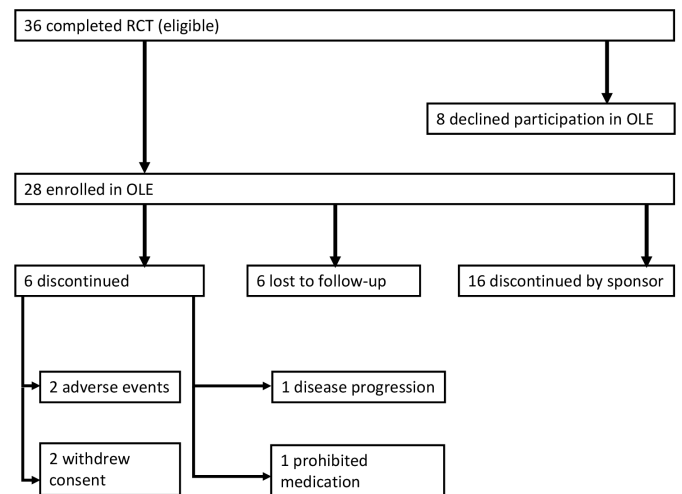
36 completed RCT (eligible)

8 declined participation in OLE

28 enrolled in OLE

6 discontinued

6 lost to follow-up

16 discontinued by sponsor

2 adverse events

1 disease progression

2 withdrew consent

1 prohibited medication